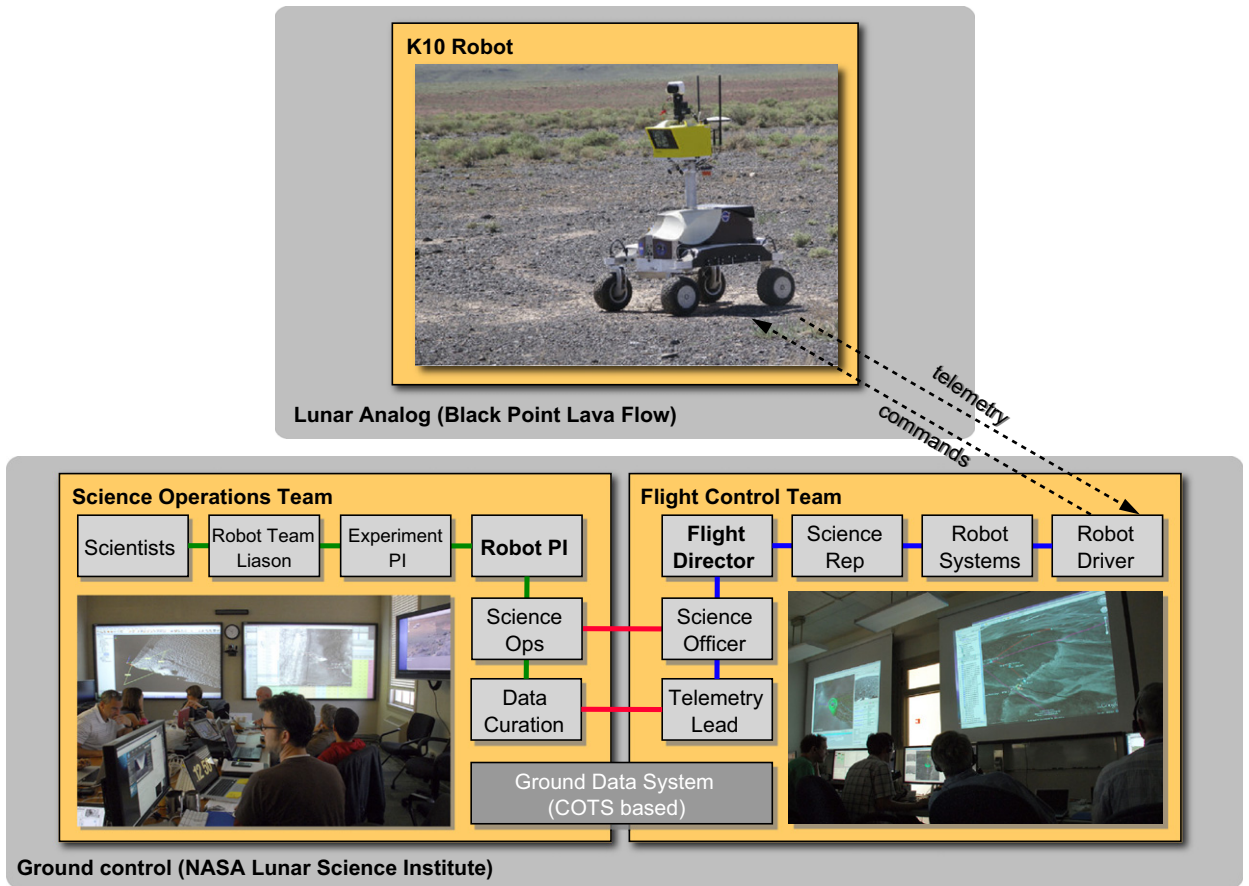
K10 Robot

Lunar Analog (Black Point Lava Flow)

telemetry

commands

Science Operations Team

Scientists

Robot Team Liason

Experiment PI

Robot PI

Science Ops

Data Curation

Flight Control Team

Flight Director

Science Rep

Robot Systems

Robot Driver

Science Officer

Telemetry Lead

Ground Data System (COTS based)

Ground control (NASA Lunar Science Institute)